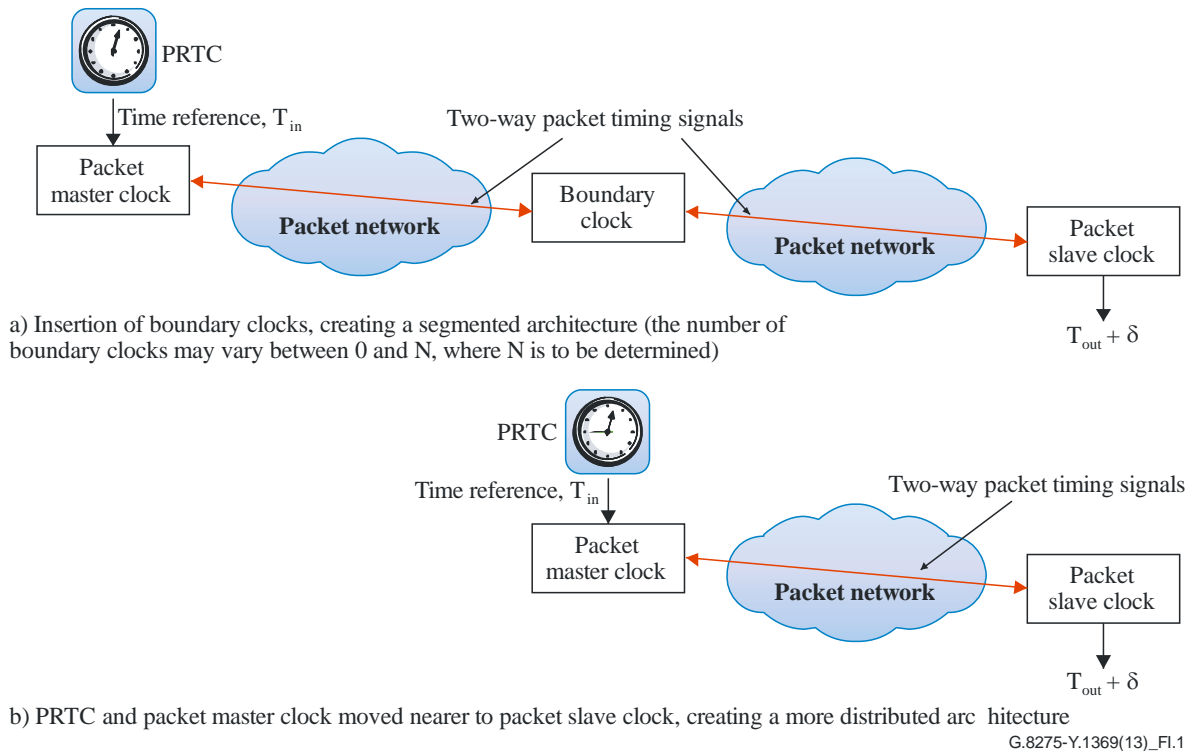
PRTC

Time reference, $T_{in}$

Two-way packet timing signals

Packet master clock

Packet network

Boundary clock

Packet network

Packet slave clock

$T_{out} + \delta$

a) Insertion of boundary clocks, creating a segmented architecture (the number of boundary clocks may vary between 0 and N, where N is to be determined)

PRTC

Time reference, $T_{in}$

Two-way packet timing signals

Packet master clock

Packet network

Packet slave clock

$T_{out} + \delta$

b) PRTC and packet master clock moved nearer to packet slave clock, creating a more distributed arc hitecture

G.8275-Y.1369(13)_FI.1